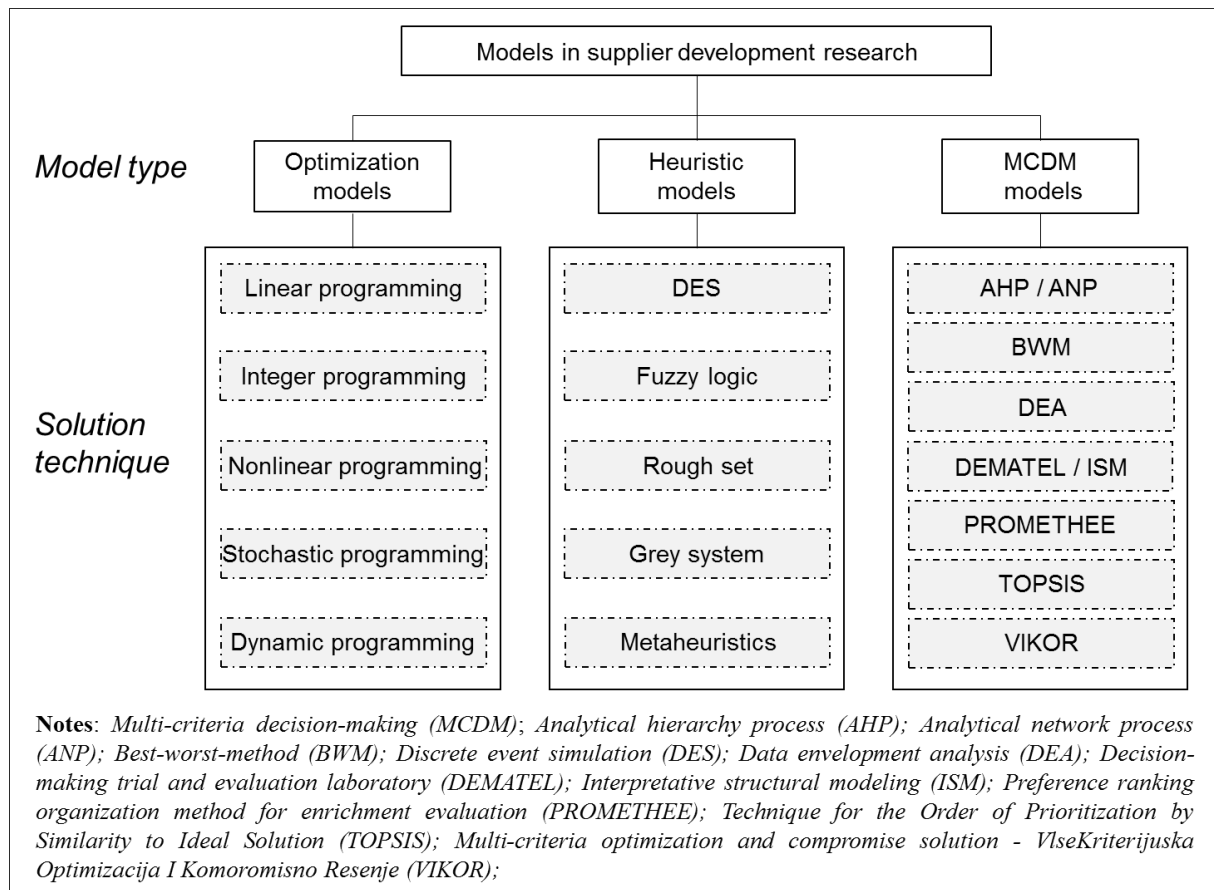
Models in supplier development research

Model type

Optimization models

Heuristic models

MCDM models

Solution technique

Linear programming

Integer programming

Nonlinear programming

Stochastic programming

Dynamic programming

DES

Fuzzy logic

Rough set

Grey system

Metaheuristics

AHP / ANP

BWM

DEA

DEMATEL / ISM

PROMETHEE

TOPSIS

VIKOR

**Notes**: *Multi-criteria decision-making (MCDM); Analytical hierarchy process (AHP); Analytical network process (ANP); Best-worst-method (BWM); Discrete event simulation (DES); Data envelopment analysis (DEA); Decision-making trial and evaluation laboratory (DEMATEL); Interpretative structural modeling (ISM); Preference ranking organization method for enrichment evaluation (PROMETHEE); Technique for the Order of Prioritization by Similarity to Ideal Solution (TOPSIS); Multi-criteria optimization and compromise solution - VlseKriterijuska Optimizacija I Komoromisno Resenje (VIKOR);*